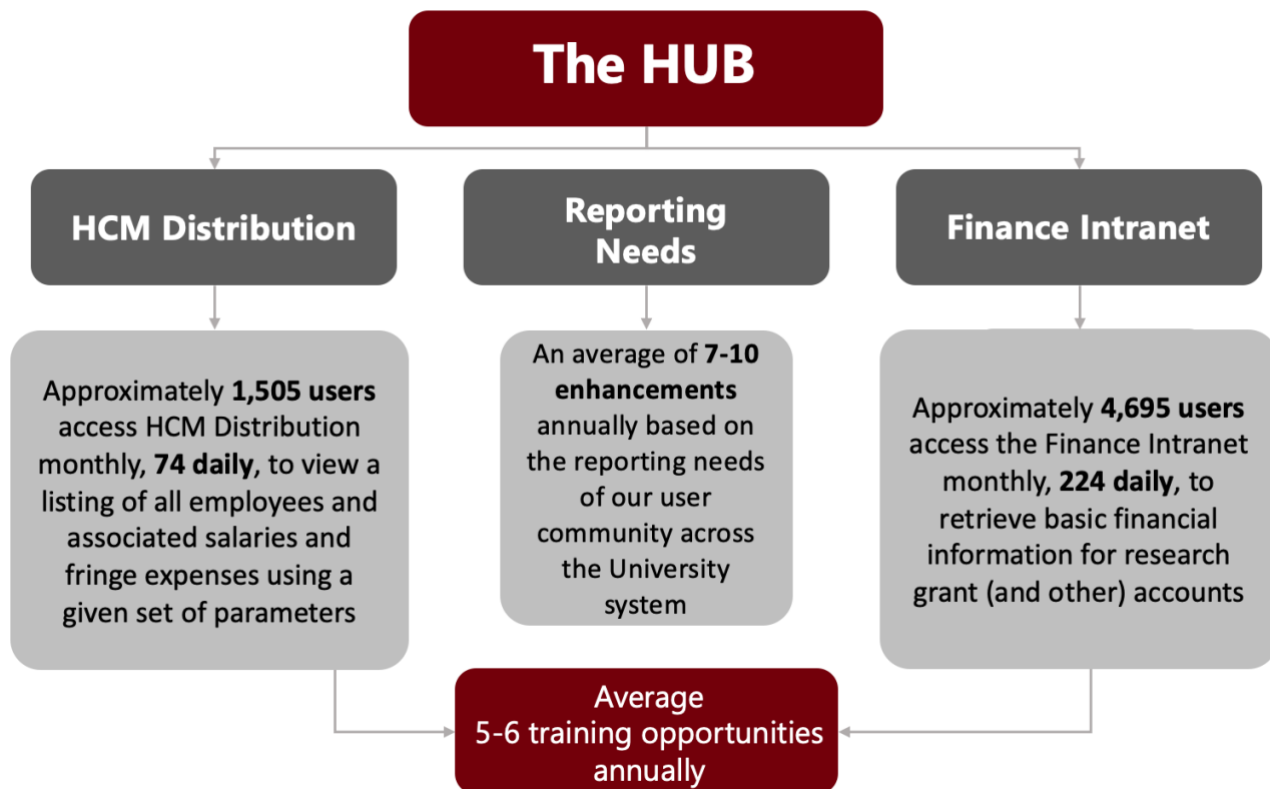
The HUB

HCM Distribution

Reporting Needs

Finance Intranet

Approximately 1,505 users access HCM Distribution monthly, 74 daily, to view a listing of all employees and associated salaries and fringe expenses using a given set of parameters

An average of 7-10 enhancements annually based on the reporting needs of our user community across the University system

Approximately 4,695 users access the Finance Intranet monthly, 224 daily, to retrieve basic financial information for research grant (and other) accounts

Average 5-6 training opportunities annually